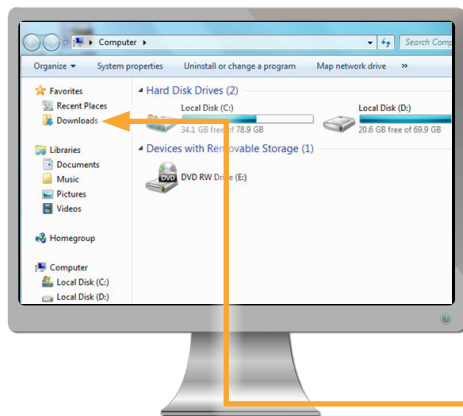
Computer ▸

Search Comp

Organize ▾ System properties Uninstall or change a program Map network drive »

Favorites
Recent Places
Downloads

Libraries
Documents
Music
Pictures
Videos

Homegroup

Computer
Local Disk (C:)
Local Disk (D:)

Hard Disk Drives (2)

Local Disk (C:)
34.1 GB free of 78.9 GB

Local Disk (D:)
20.6 GB free of 69.9 GB

Devices with Removable Storage (1)

DVD
DVD RW Drive (E:)